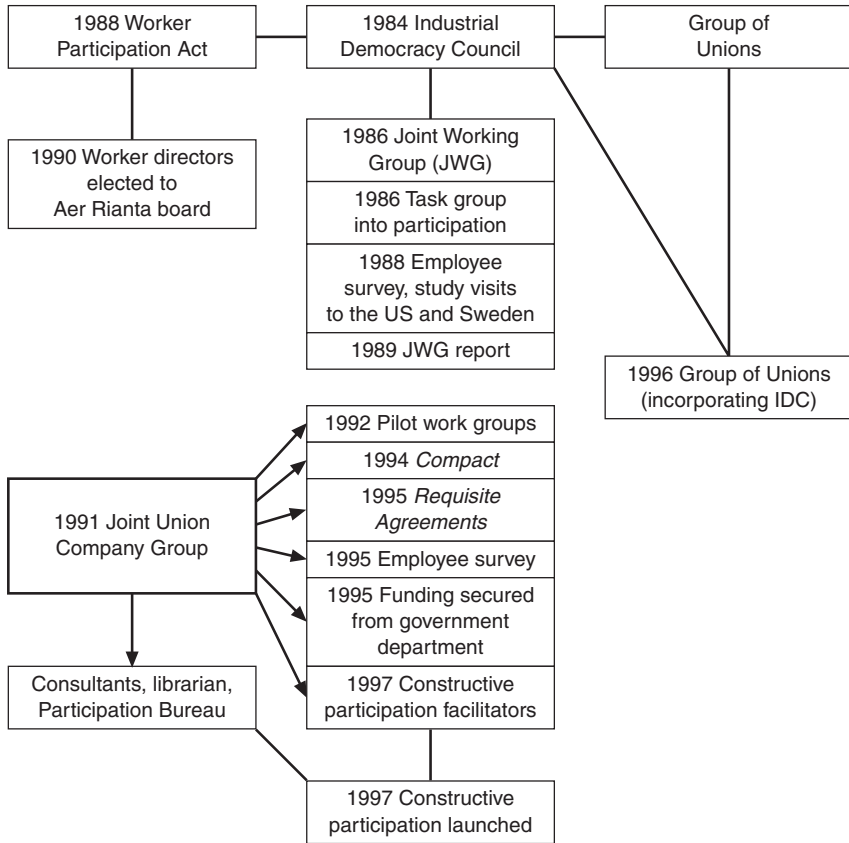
1988 Worker Participation Act

1984 Industrial Democracy Council

Group of Unions

1990 Worker directors elected to Aer Rianta board

1986 Joint Working Group (JWG)

1986 Task group into participation

1988 Employee survey, study visits to the US and Sweden

1989 JWG report

1996 Group of Unions (incorporating IDC)

1991 Joint Union Company Group

1992 Pilot work groups

1994 *Compact*

1995 *Requisite Agreements*

1995 Employee survey

1995 Funding secured from government department

1997 Constructive participation facilitators

Consultants, librarian, Participation Bureau

1997 Constructive participation launched